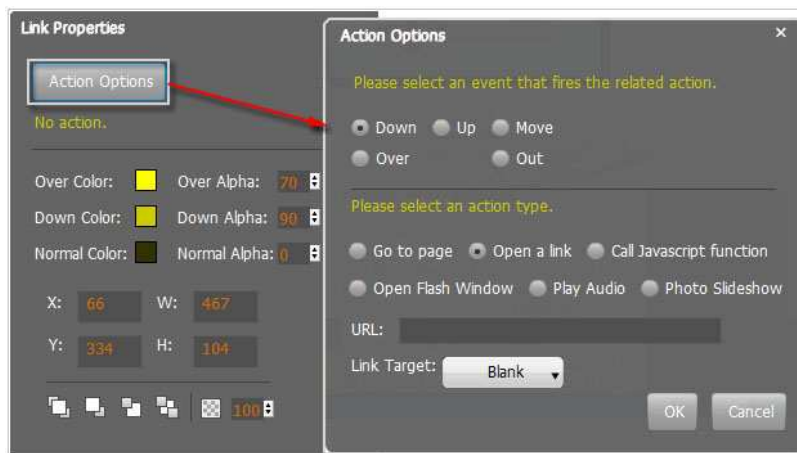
Link Properties

Action Options

No action.

Over Color: Over Alpha: 70

Down Color: Down Alpha: 90

Normal Color: Normal Alpha: 0

X: 66 W: 467

Y: 334 H: 104

100

Action Options

×

Please select an event that fires the related action.

Down Up Move

Over Out

Please select an action type.

Go to page Open a link Call Javascript function

Open Flash Window Play Audio Photo Slideshow

URL:

Link Target: Blank

OK Cancel